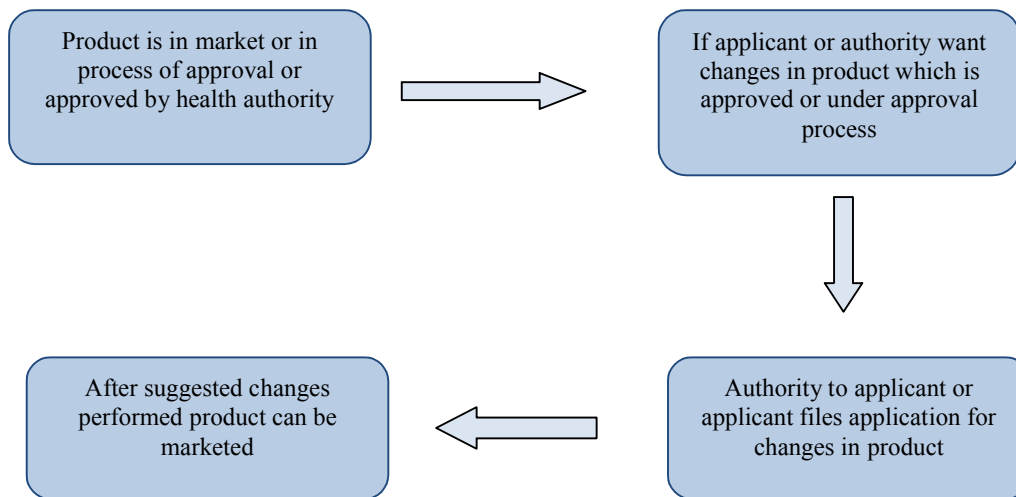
Product is in market or in process of approval or approved by health authority

If applicant or authority want changes in product which is approved or under approval process

Authority to applicant or applicant files application for changes in product

After suggested changes performed product can be marketed